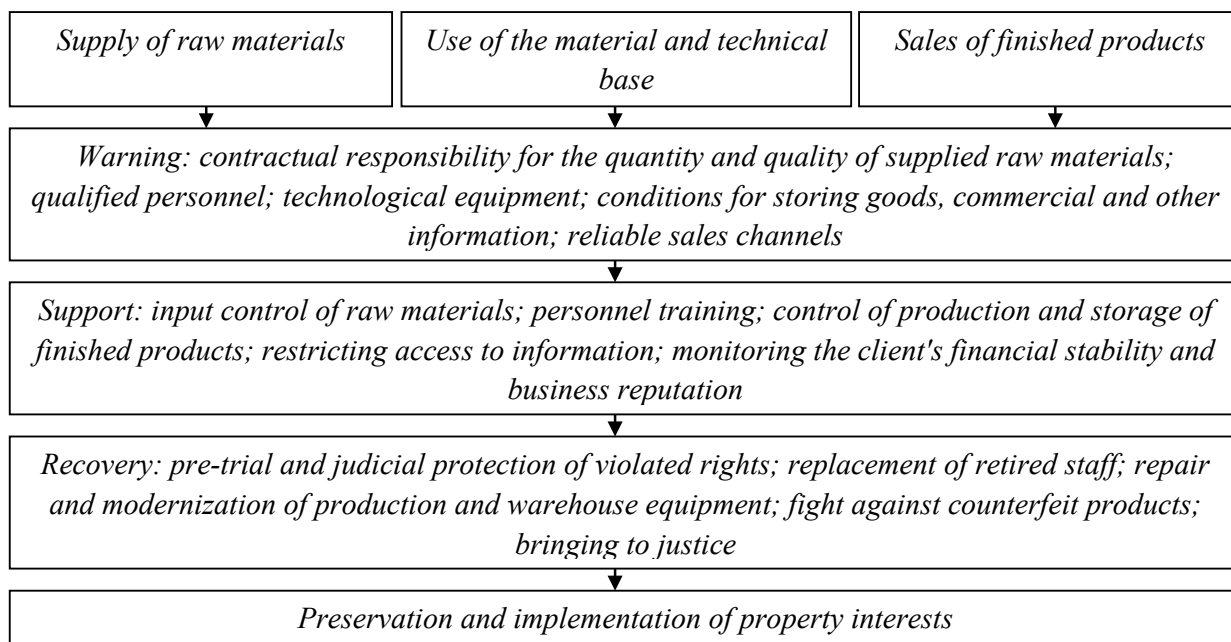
Supply of raw materials

Use of the material and technical base

Sales of finished products

Warning: contractual responsibility for the quantity and quality of supplied raw materials; qualified personnel; technological equipment; conditions for storing goods, commercial and other information; reliable sales channels

Support: input control of raw materials; personnel training; control of production and storage of finished products; restricting access to information; monitoring the client's financial stability and business reputation

Recovery: pre-trial and judicial protection of violated rights; replacement of retired staff; repair and modernization of production and warehouse equipment; fight against counterfeit products; bringing to justice

Preservation and implementation of property interests